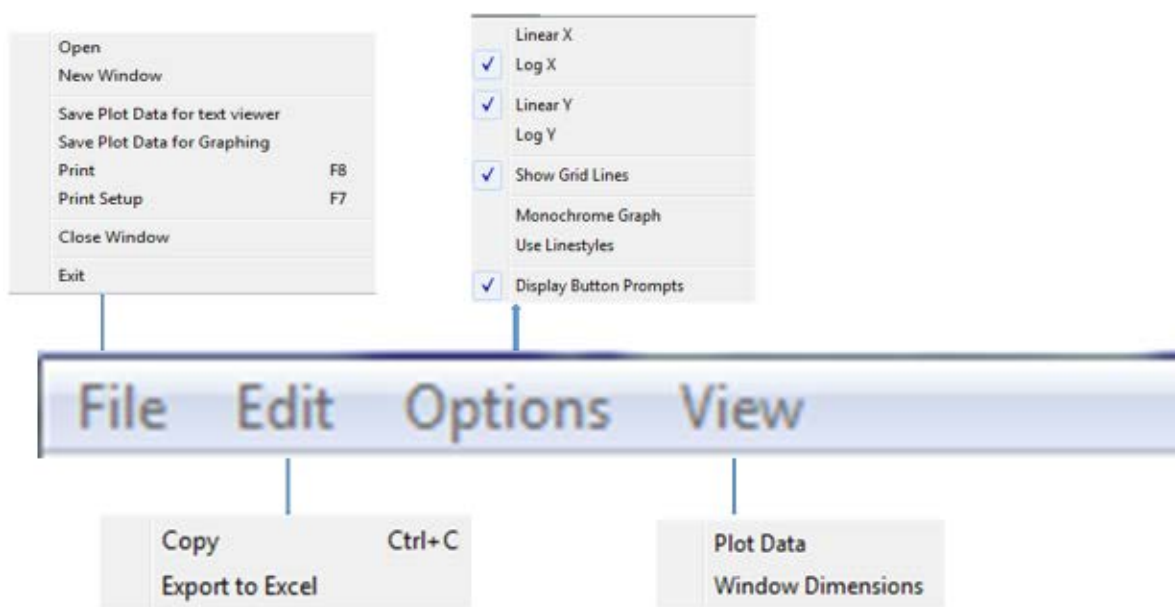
Open
New Window

Save Plot Data for text viewer
Save Plot Data for Graphing
Print F8
Print Setup F7

Close Window

Exit

Linear X
✓ Log X

✓ Linear Y
Log Y

✓ Show Grid Lines

Monochrome Graph
Use Linestyles

✓ Display Button Prompts

File Edit Options View

Copy Ctrl+C
Export to Excel

Plot Data
Window Dimensions